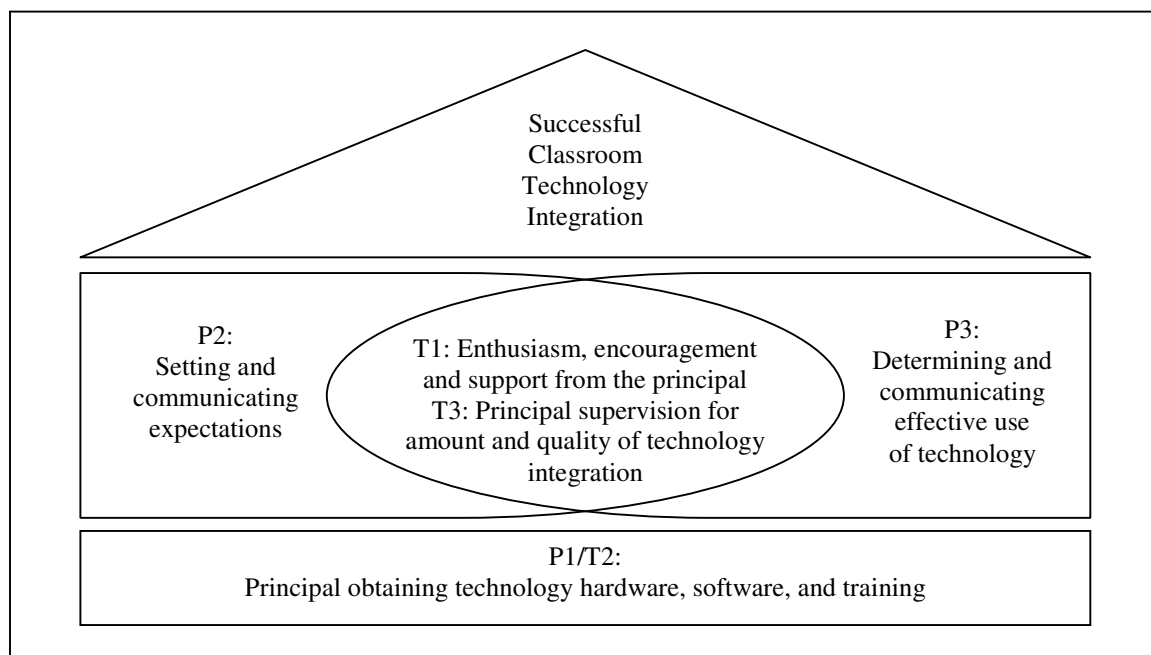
Successful Classroom Technology Integration

P2: Setting and communicating expectations

T1: Enthusiasm, encouragement and support from the principal
T3: Principal supervision for amount and quality of technology integration

P3: Determining and communicating effective use of technology

P1/T2:
Principal obtaining technology hardware, software, and training